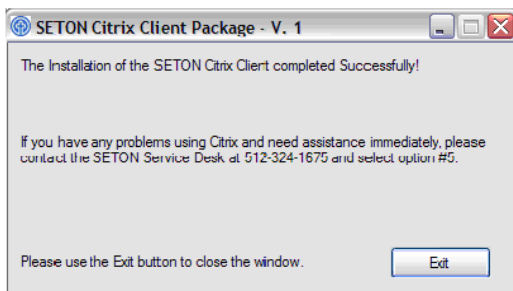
SETON Citrix Client Package - V. 1

The Installation of the SETON Citrix Client completed Successfully!

If you have any problems using Citrix and need assistance immediately, please contact the SETON Service Desk at 512-324-1675 and select option #5.

Please use the Exit button to close the window.

Exit